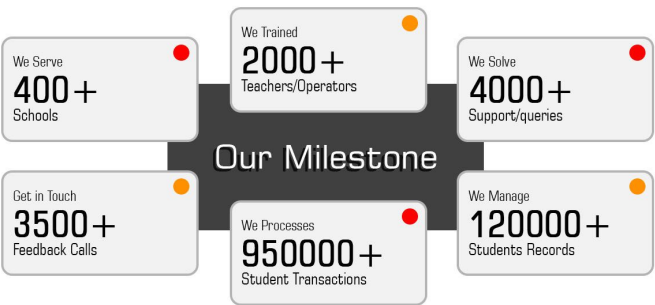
We Trained
2000+
Teachers/Operators

We Serve
400+
Schools

We Solve
4000+
Support/queries

Our Milestone

Get in Touch
3500+
Feedback Calls

We Manage
120000+
Students Records

We Processes
950000+
Student Transactions